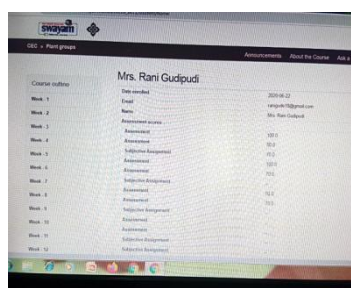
swayam

CEC » Plant groups

Announcements About the Course Ask a

Course outline

Week - 1

Week - 2

Week - 3

Week - 4

Week - 5

Week - 6

Week - 7

Week - 8

Week - 9

Week - 10

Week - 11

Week - 12

Mrs. Rani Gudipudi

Date enrolled 2020-08-22

Email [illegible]@gmail.com

Name Mrs. Rani Gudipudi

Assessment scores

Assessment 100.0

Assessment 50.0

Subjective Assignment 25.0

Assessment 100.0

Assessment 70.0

Subjective Assignment

Assessment 50.0

Assessment 50.0

Subjective Assignment

Assessment

Assessment

Subjective Assignment

Subjective Assignment